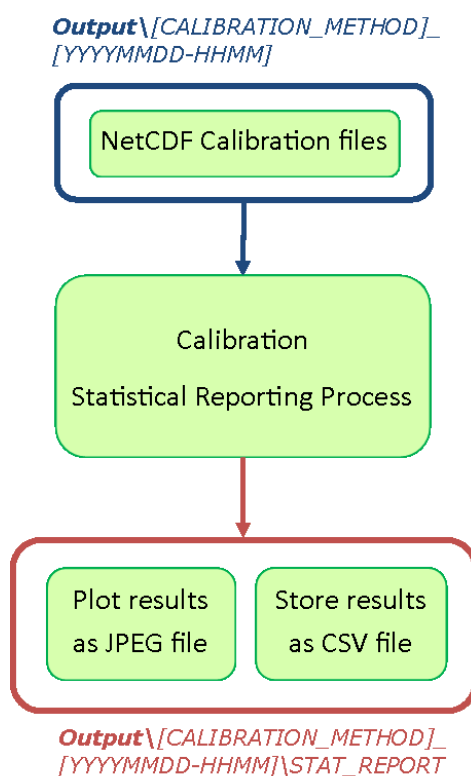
**Output\**[CALIBRATION_METHOD]_[YYYYMMDD-HHMM]

NetCDF Calibration files

Calibration

Statistical Reporting Process

Plot results as JPEG file

Store results as CSV file

**Output\**[CALIBRATION_METHOD]_[YYYYMMDD-HHMM]\STAT_REPORT